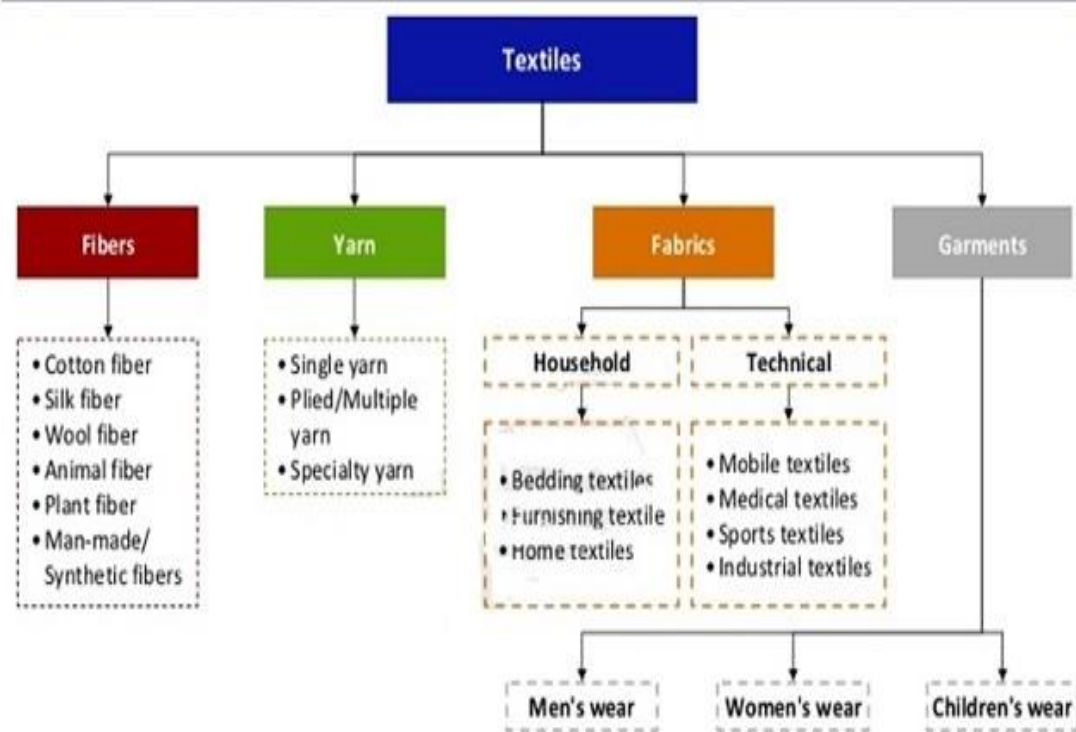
Textiles

Fibers

• Cotton fiber
• Silk fiber
• Wool fiber
• Animal fiber
• Plant fiber
• Man-made/ Synthetic fibers

Yarn

• Single yarn
• Plied/Multiple yarn
• Specialty yarn

Fabrics

Household

• Bedding textiles
• Furnishing textile
• Home textiles

Technical

• Mobile textiles
• Medical textiles
• Sports textiles
• Industrial textiles

Garments

Men's wear

Women's wear

Children's wear